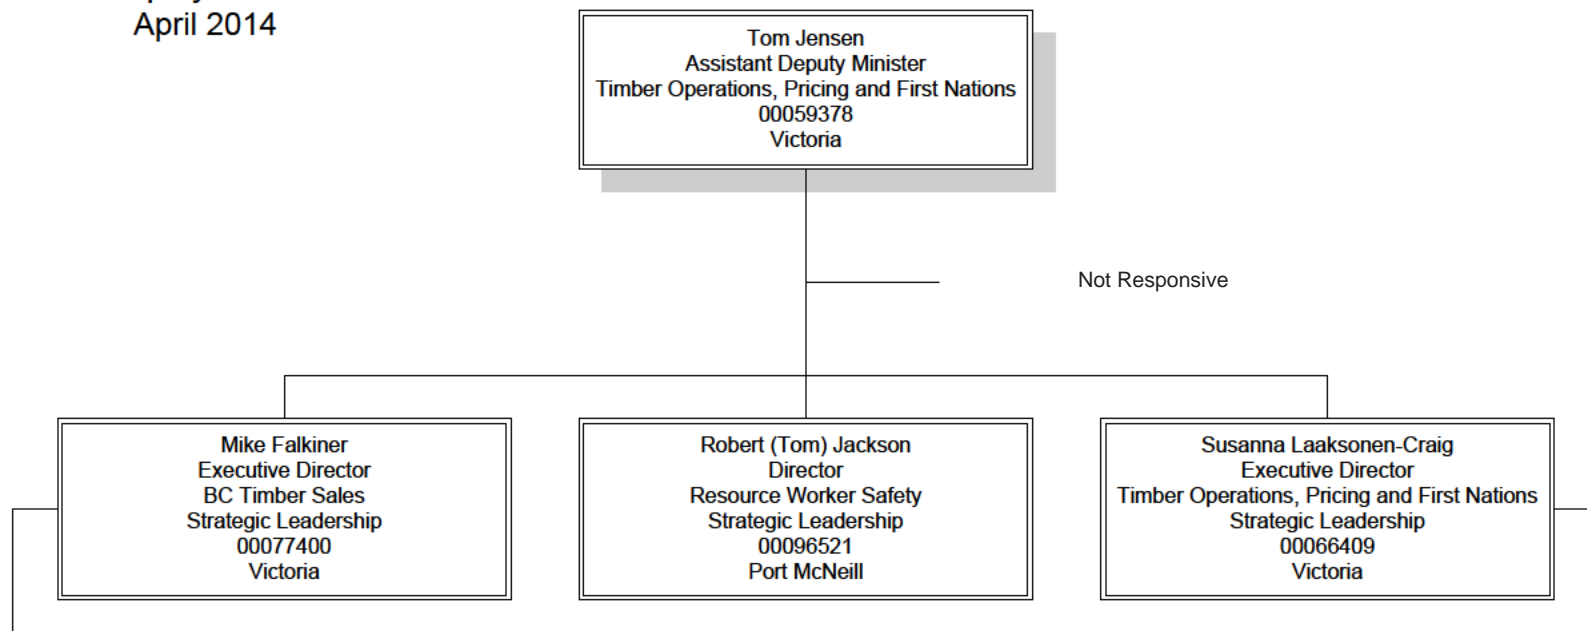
April 2014

Tom Jensen
Assistant Deputy Minister
Timber Operations, Pricing and First Nations
00059378
Victoria

Not Responsive

Mike Falkiner
Executive Director
BC Timber Sales
Strategic Leadership
00077400
Victoria

Robert (Tom) Jackson
Director
Resource Worker Safety
Strategic Leadership
00096521
Port McNeill

Susanna Laaksonen-Craig
Executive Director
Timber Operations, Pricing and First Nations
Strategic Leadership
00066409
Victoria